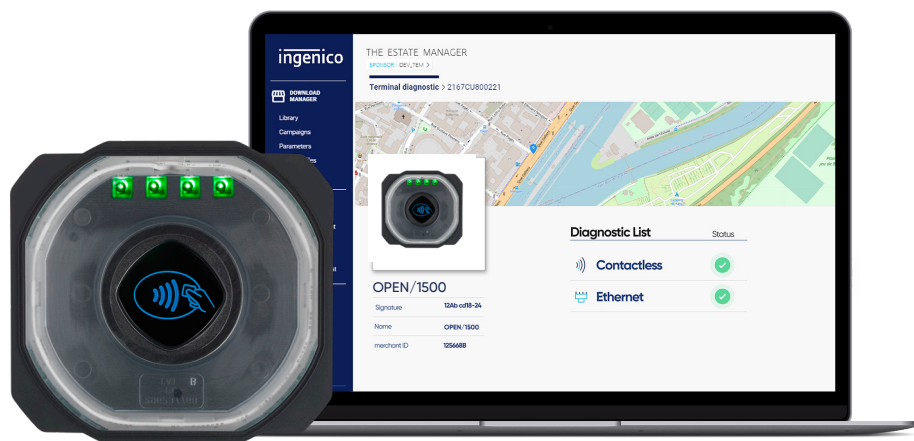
ingenico

DOWNLOAD MANAGER

Library

Campaigns

Parameters

THE ESTATE MANAGER

SPONSOR / DEV_TEM >

Terminal diagnostic > 2167CU800221

OPEN/1500

| Signature | 12Ab cd18-24 |
|---|---|
| Name | OPEN/1500 |
| merchant ID | 125668B |

Diagnostic List

Status

Contactless

Ethernet